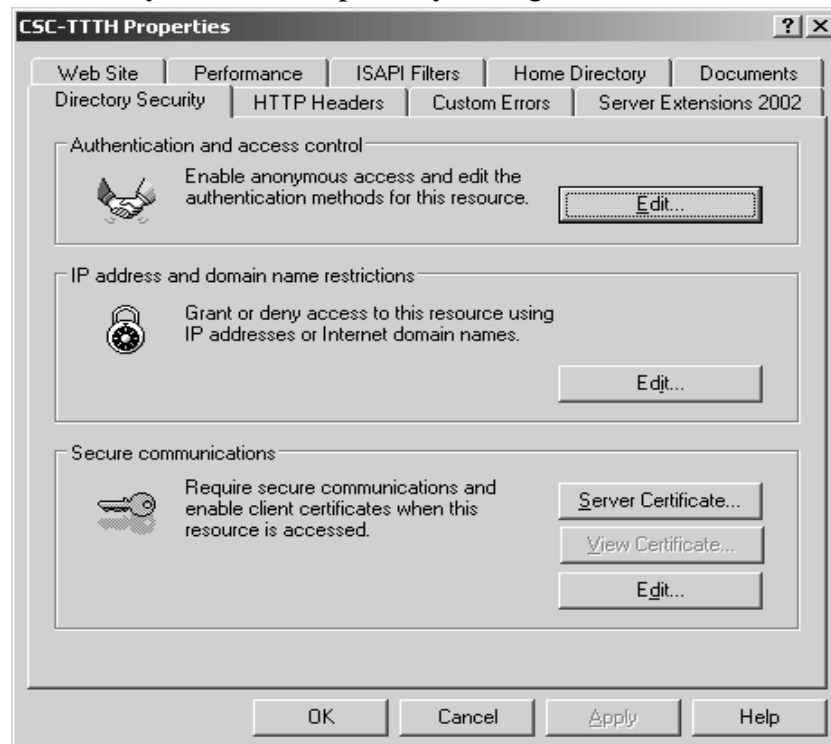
CSC-TTTH Properties

? X

Web Site | Performance | ISAPI Filters | Home Directory | Documents

Directory Security | HTTP Headers | Custom Errors | Server Extensions 2002

Authentication and access control

Enable anonymous access and edit the authentication methods for this resource.

Edit...

IP address and domain name restrictions

Grant or deny access to this resource using IP addresses or Internet domain names.

Edit...

Secure communications

Require secure communications and enable client certificates when this resource is accessed.

Server Certificate...

View Certificate...

Edit...

OK

Cancel

Apply

Help